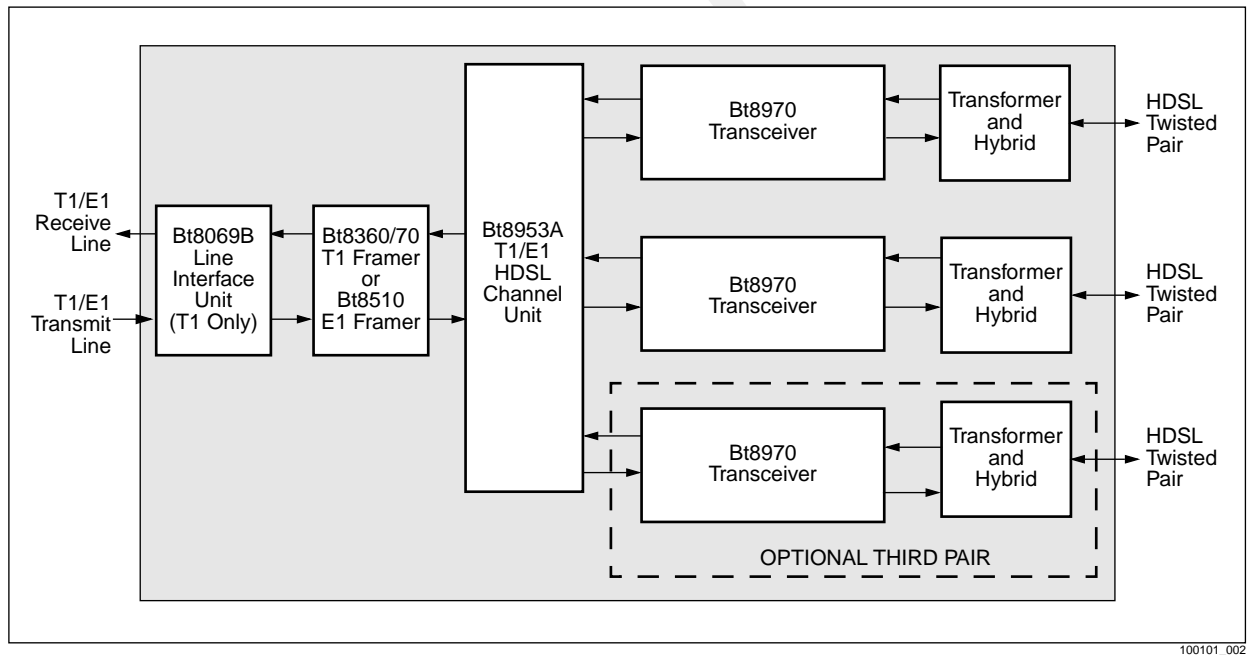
T1/E1 Receive Line

T1/E1 Transmit Line

Bt8069B Line Interface Unit (T1 Only)

Bt8360/70 T1 Framer or Bt8510 E1 Framer

Bt8953A T1/E1 HDSL Channel Unit

Bt8970 Transceiver

Transformer and Hybrid

HDSL Twisted Pair

Bt8970 Transceiver

Transformer and Hybrid

HDSL Twisted Pair

Bt8970 Transceiver

Transformer and Hybrid

HDSL Twisted Pair

OPTIONAL THIRD PAIR

100101_002